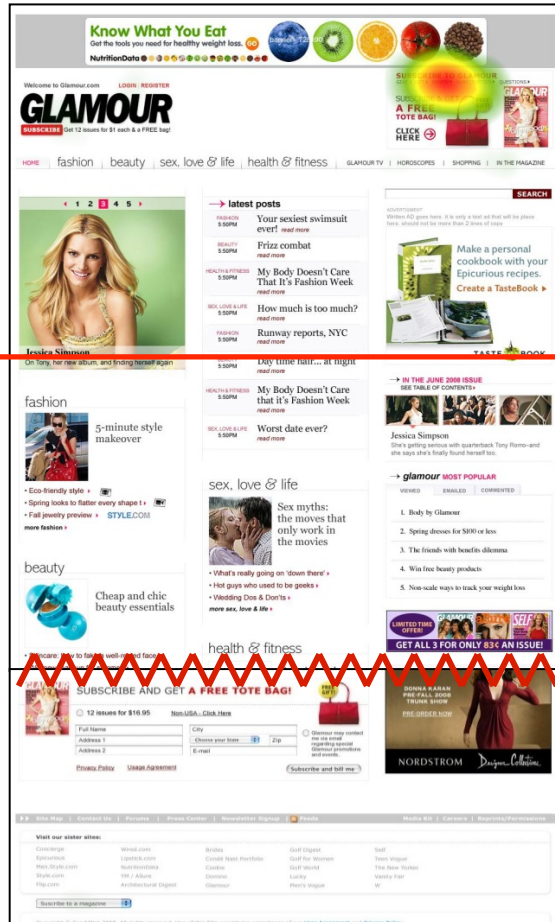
Know What You Eat
Get the tools you need for healthy weight loss. GO
NutritionData

Welcome to Glamour.com
LOGIN | REGISTER
GLAMOUR
SUBSCRIBE Get 12 issues for $1 each & a FREE bag!

SUBSCRIBE TO GLAMOUR
QUESTIONS
A FREE TOTE BAG!
CLICK HERE

HOME | fashion | beauty | sex, love & life | health & fitness | GLAMOUR TV | HOROSCOPES | SHOPPING | IN THE MAGAZINE

SEARCH

1 2 3 4 5

Jessica Simpson
On Tony, her new album, and finding herself again

latest posts
FASHION 5:50PM Your sexiest swimsuit ever! read more
BEAUTY 5:50PM Frizz combat read more
HEALTH & FITNESS 5:50PM My Body Doesn't Care That It's Fashion Week read more
SEX, LOVE & LIFE 5:50PM How much is too much? read more
FASHION 5:50PM Runway reports, NYC read more
5:50PM Day time hair... at night read more
HEALTH & FITNESS 5:50PM My Body Doesn't Care that it's Fashion Week read more
SEX, LOVE & LIFE 5:50PM Worst date ever? read more

ADVERTISEMENT
Make a personal cookbook with your Epicurious recipes.
Create a TasteBook
TASTEBOOK

IN THE JUNE 2008 ISSUE
SEE TABLE OF CONTENTS
Jessica Simpson
She's getting serious with quarterback Tony Romo–and why she's finally found herself too.

fashion
5-minute style makeover
• Eco-friendly style
• Spring looks to flatter every shape t
• Fall jewelry preview STYLE.COM
more fashion

sex, love & life
Sex myths: the moves that only work in the movies
• What's really going on 'down there'
• Hot guys who used to be geeks
• Wedding Dos & Don'ts
more sex, love & life

glamour MOST POPULAR
VIEWED | EMAILED | COMMENTED
1. Body by Glamour
2. Spring dresses for $100 or less
3. The friends with benefits dilemma
4. Win free beauty products
5. Non-scale ways to track your weight loss

beauty
Cheap and chic beauty essentials

health & fitness

LIMITED TIME OFFER! GET ALL 3 FOR ONLY 83¢ AN ISSUE!

SUBSCRIBE AND GET A FREE TOTE BAG!
12 issues for $16.95 Non-USA - Click Here
Full Name | City
Address 1 | Choose your State | Zip
Address 2 | E-mail
Glamour may contact me via email regarding special Glamour promotions and events
Privacy Policy | Usage Agreement | Subscribe and bill me

DONNA KARAN PRE-FALL 2008 TRUNK SHOW
PRE-ORDER NOW
NORDSTROM

Site Map | Contact Us | Forums | Press Center | Newsletter Signup | Feeds | Media Kit | Careers | Reprints/Permissions

Visit our sister sites:
Concierge | Wired.com | Brides | Golf Digest | Self
Epicurious | Lipstick.com | Condé Nast Portfolio | Golf for Women | Teen Vogue
Men.Style.com | NutritionData | Cookie | Golf World | The New Yorker
Style.com | YM / Allure | Domino | Lucky | Vanity Fair
Flip.com | Architectural Digest | Glamour | Men's Vogue | W

Subscribe to a magazine

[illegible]